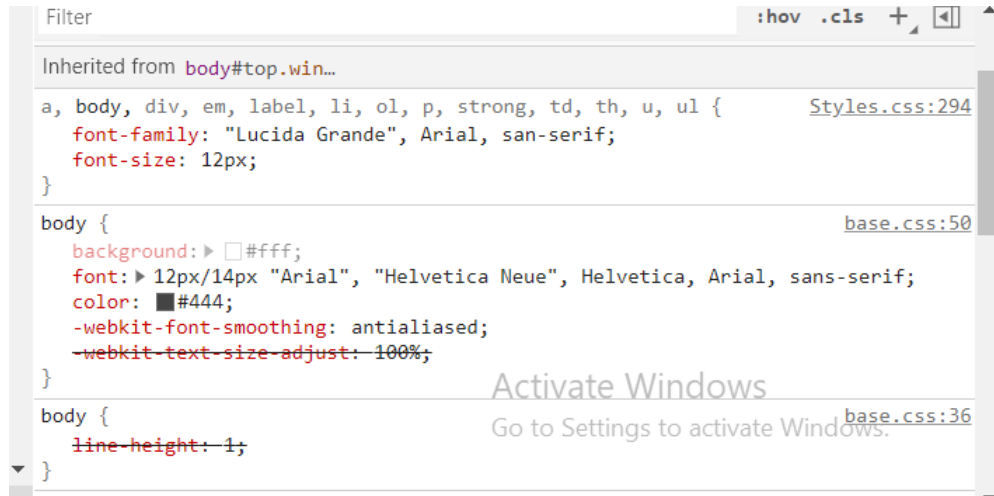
Filter :hov .cls +

Inherited from body#top.win…

a, body, div, em, label, li, ol, p, strong, td, th, u, ul { Styles.css:294
font-family: "Lucida Grande", Arial, san-serif;
font-size: 12px;
}

body { base.css:50
background: #fff;
font: 12px/14px "Arial", "Helvetica Neue", Helvetica, Arial, sans-serif;
color: #444;
-webkit-font-smoothing: antialiased;
-webkit-text-size-adjust: 100%;
}

body { base.css:36
line-height: 1;
}

Activate Windows
Go to Settings to activate Windows.